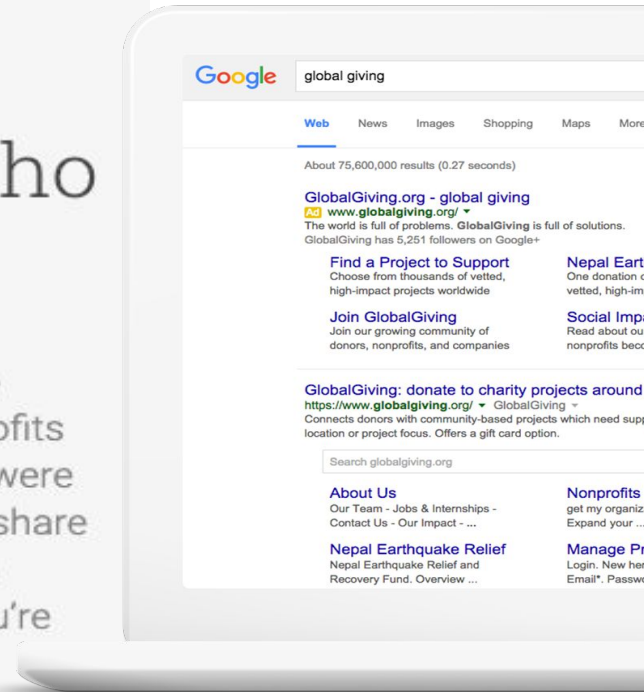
ho

ofits
were
share

u're

Google global giving

Web News Images Shopping Maps More

About 75,600,000 results (0.27 seconds)

GlobalGiving.org - global giving
Ad www.globalgiving.org/ ▾
The world is full of problems. GlobalGiving is full of solutions.
GlobalGiving has 5,251 followers on Google+

Find a Project to Support
Choose from thousands of vetted, high-impact projects worldwide

Nepal Eart
One donation c
vetted, high-im

Join GlobalGiving
Join our growing community of donors, nonprofits, and companies

Social Impa
Read about ou
nonprofits beco

GlobalGiving: donate to charity projects around
https://www.globalgiving.org/ ▾ GlobalGiving ▾
Connects donors with community-based projects which need supp
location or project focus. Offers a gift card option.

Search globalgiving.org

About Us
Our Team - Jobs & Internships - Contact Us - Our Impact - ...

Nonprofits
get my organiz
Expand your ...

Nepal Earthquake Relief
Nepal Earthquake Relief and Recovery Fund. Overview ...

Manage Pr
Login. New he
Email*. Passw